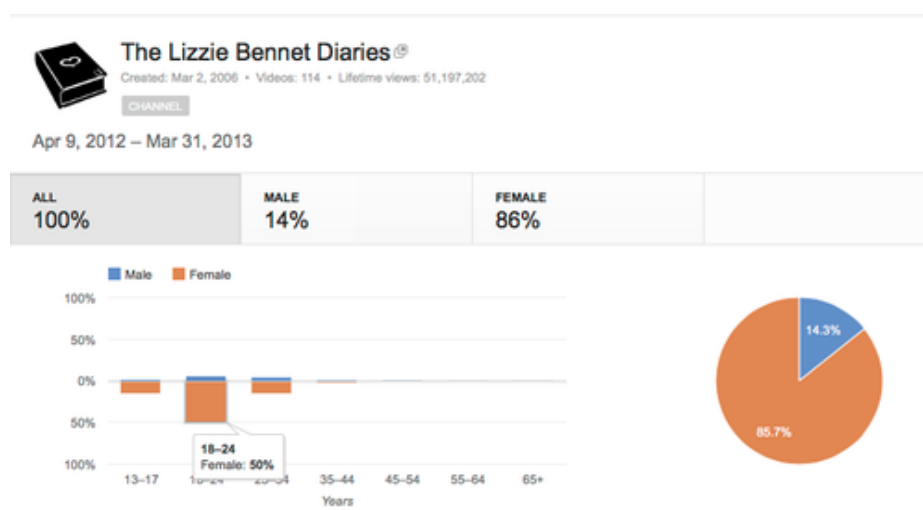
The Lizzie Bennet Diaries

Created: Mar 2, 2006 • Videos: 114 • Lifetime views: 51,197,202

CHANNEL

Apr 9, 2012 – Mar 31, 2013

| ALL | MALE | FEMALE |
|---|---|---|
| 100% | 14% | 86% |

Male Female

100%
50%
0%
50%
100%

18–24
Female: 50%

13–17 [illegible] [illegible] 35–44 45–54 55–64 65+

Years

14.3%
85.7%